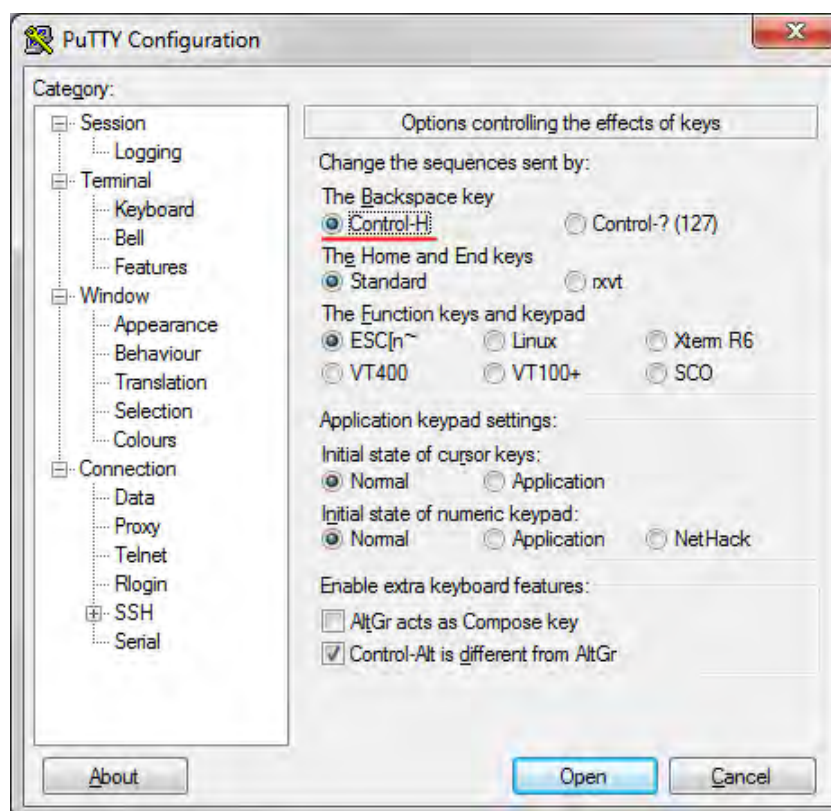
PuTTY Configuration

Category:

Session
Logging
Terminal
Keyboard
Bell
Features
Window
Appearance
Behaviour
Translation
Selection
Colours
Connection
Data
Proxy
Telnet
Rlogin
SSH
Serial

Options controlling the effects of keys

Change the sequences sent by:

The Backspace key
Control-H
Control-? (127)

The Home and End keys
Standard
rxvt

The Function keys and keypad
ESC[n~
Linux
Xterm R6
VT400
VT100+
SCO

Application keypad settings:

Initial state of cursor keys:
Normal
Application

Initial state of numeric keypad:
Normal
Application
NetHack

Enable extra keyboard features:
AltGr acts as Compose key
Control-Alt is different from AltGr

About
Open
Cancel